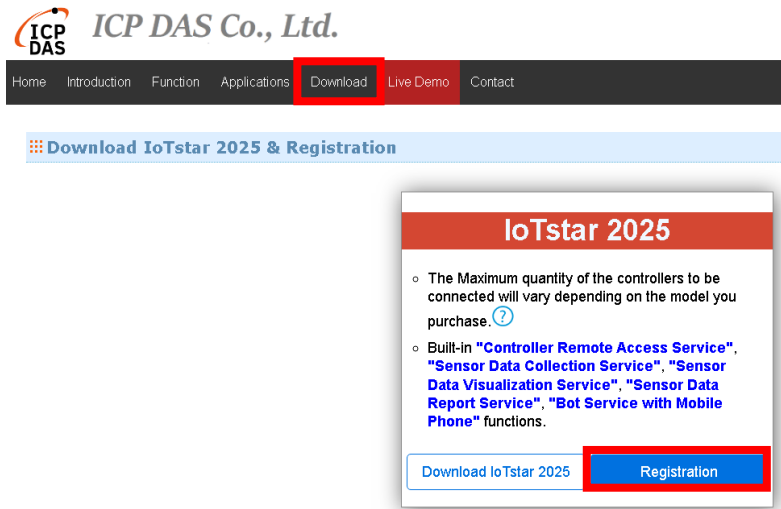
ICP DAS ICP DAS Co., Ltd.

Home Introduction Function Applications Download Live Demo Contact

Download IoTstar 2025 & Registration

IoTstar 2025

- The Maximum quantity of the controllers to be connected will vary depending on the model you purchase. ?
- Built-in "Controller Remote Access Service", "Sensor Data Collection Service", "Sensor Data Visualization Service", "Sensor Data Report Service", "Bot Service with Mobile Phone" functions.

Download IoTstar 2025 Registration